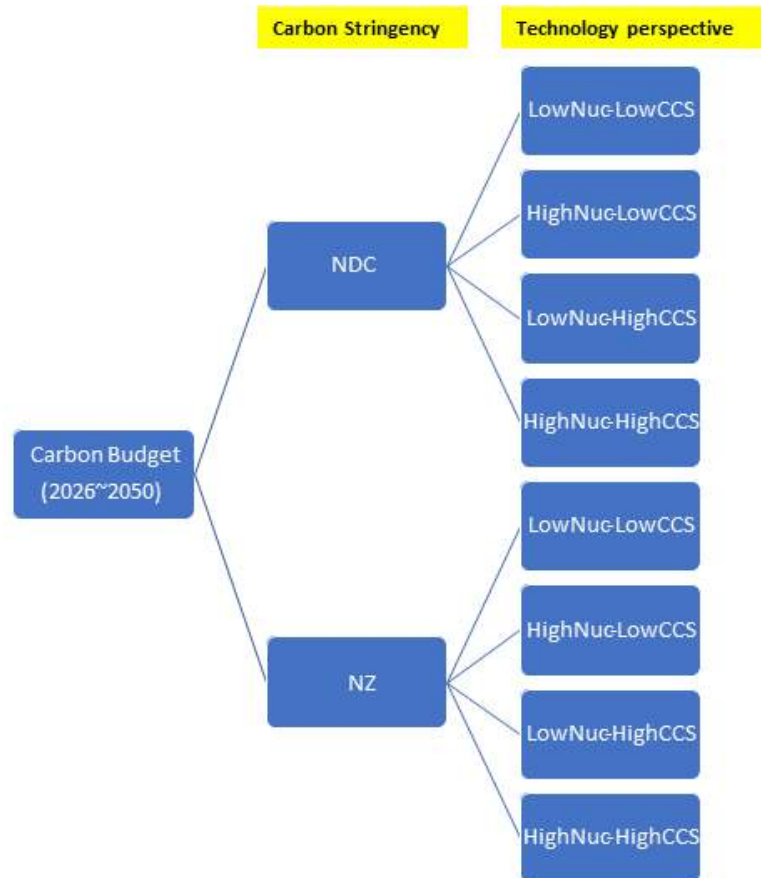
Carbon Stringency

Technology perspective

Carbon Budget (2026~2050)

NDC

LowNuc-LowCCS

HighNuc-LowCCS

LowNuc-HighCCS

HighNuc-HighCCS

NZ

LowNuc-LowCCS

HighNuc-LowCCS

LowNuc-HighCCS

HighNuc-HighCCS